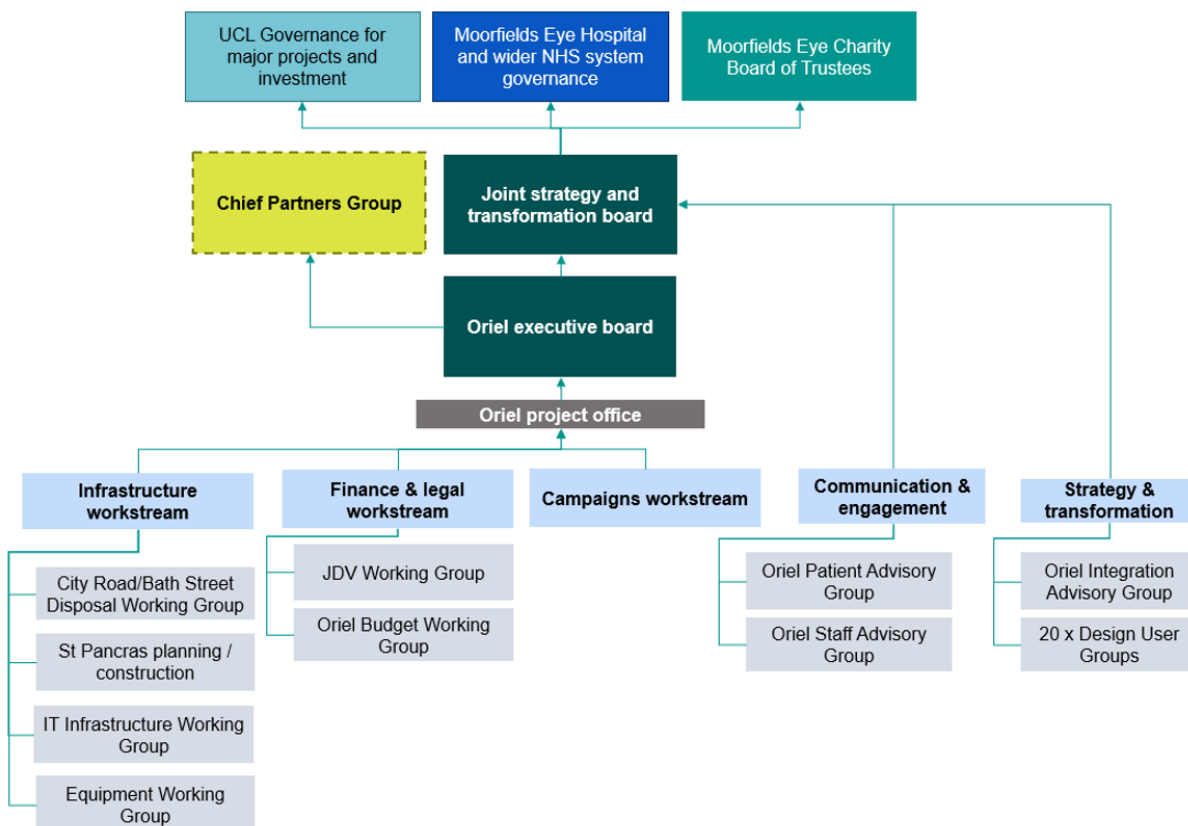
UCL Governance for major projects and investment

Moorfields Eye Hospital and wider NHS system governance

Moorfields Eye Charity Board of Trustees

Chief Partners Group

Joint strategy and transformation board

Oriel executive board

Oriel project office

Infrastructure workstream

City Road/Bath Street Disposal Working Group

St Pancras planning / construction

IT Infrastructure Working Group

Equipment Working Group

Finance & legal workstream

JDV Working Group

Oriel Budget Working Group

Campaigns workstream

Communication & engagement

Oriel Patient Advisory Group

Oriel Staff Advisory Group

Strategy & transformation

Oriel Integration Advisory Group

20 x Design User Groups